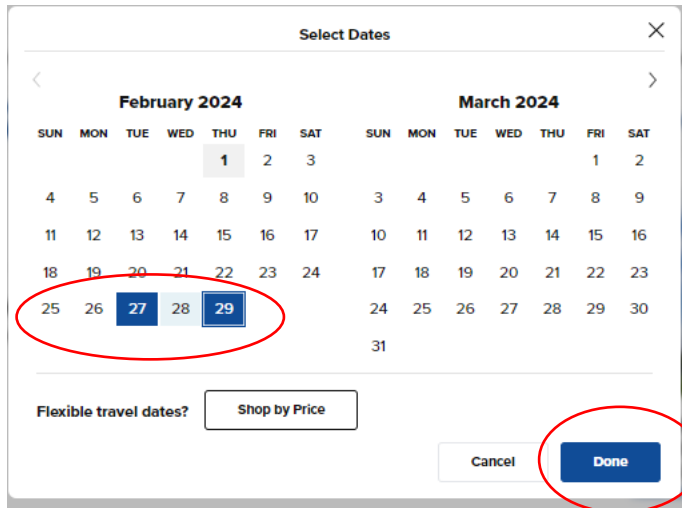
Select Dates

×

‹ ›

February 2024

| SUN | MON | TUE | WED | THU | FRI | SAT |
|---|---|---|---|---|---|---|
| | | | | 1 | 2 | 3 |
| 4 | 5 | 6 | 7 | 8 | 9 | 10 |
| 11 | 12 | 13 | 14 | 15 | 16 | 17 |
| 18 | 19 | 20 | 21 | 22 | 23 | 24 |
| 25 | 26 | 27 | 28 | 29 | | |

March 2024

| SUN | MON | TUE | WED | THU | FRI | SAT |
|---|---|---|---|---|---|---|
| | | | | | 1 | 2 |
| 3 | 4 | 5 | 6 | 7 | 8 | 9 |
| 10 | 11 | 12 | 13 | 14 | 15 | 16 |
| 17 | 18 | 19 | 20 | 21 | 22 | 23 |
| 24 | 25 | 26 | 27 | 28 | 29 | 30 |
| 31 | | | | | | |

Flexible travel dates? Shop by Price

Cancel Done